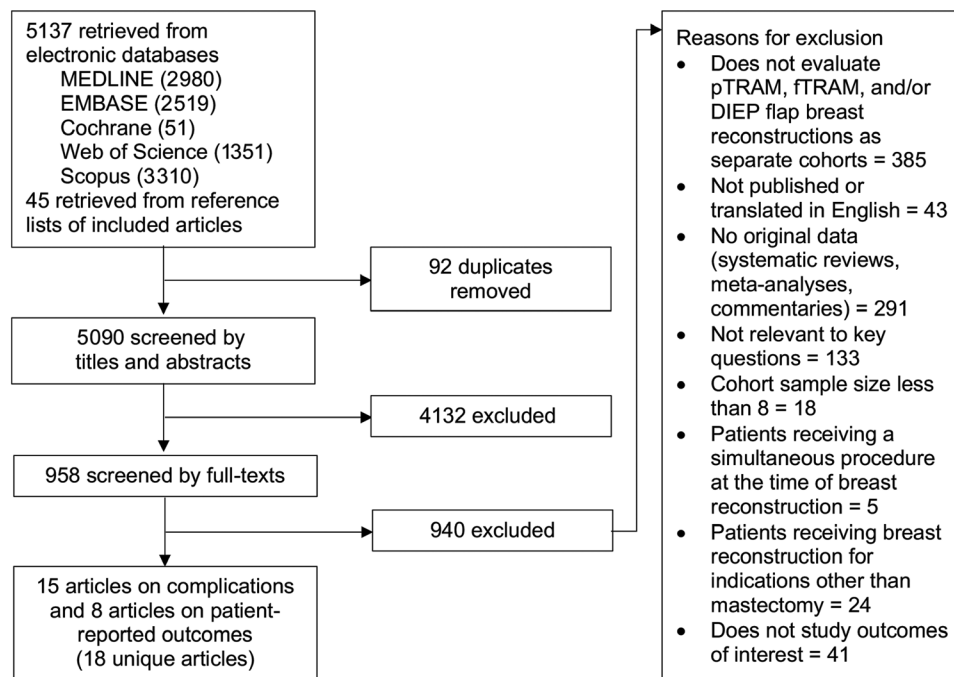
5137 retrieved from electronic databases
MEDLINE (2980)
EMBASE (2519)
Cochrane (51)
Web of Science (1351)
Scopus (3310)
45 retrieved from reference lists of included articles

92 duplicates removed

5090 screened by titles and abstracts

4132 excluded

958 screened by full-texts

940 excluded

15 articles on complications and 8 articles on patient-reported outcomes (18 unique articles)

Reasons for exclusion
- Does not evaluate pTRAM, fTRAM, and/or DIEP flap breast reconstructions as separate cohorts = 385
- Not published or translated in English = 43
- No original data (systematic reviews, meta-analyses, commentaries) = 291
- Not relevant to key questions = 133
- Cohort sample size less than 8 = 18
- Patients receiving a simultaneous procedure at the time of breast reconstruction = 5
- Patients receiving breast reconstruction for indications other than mastectomy = 24
- Does not study outcomes of interest = 41